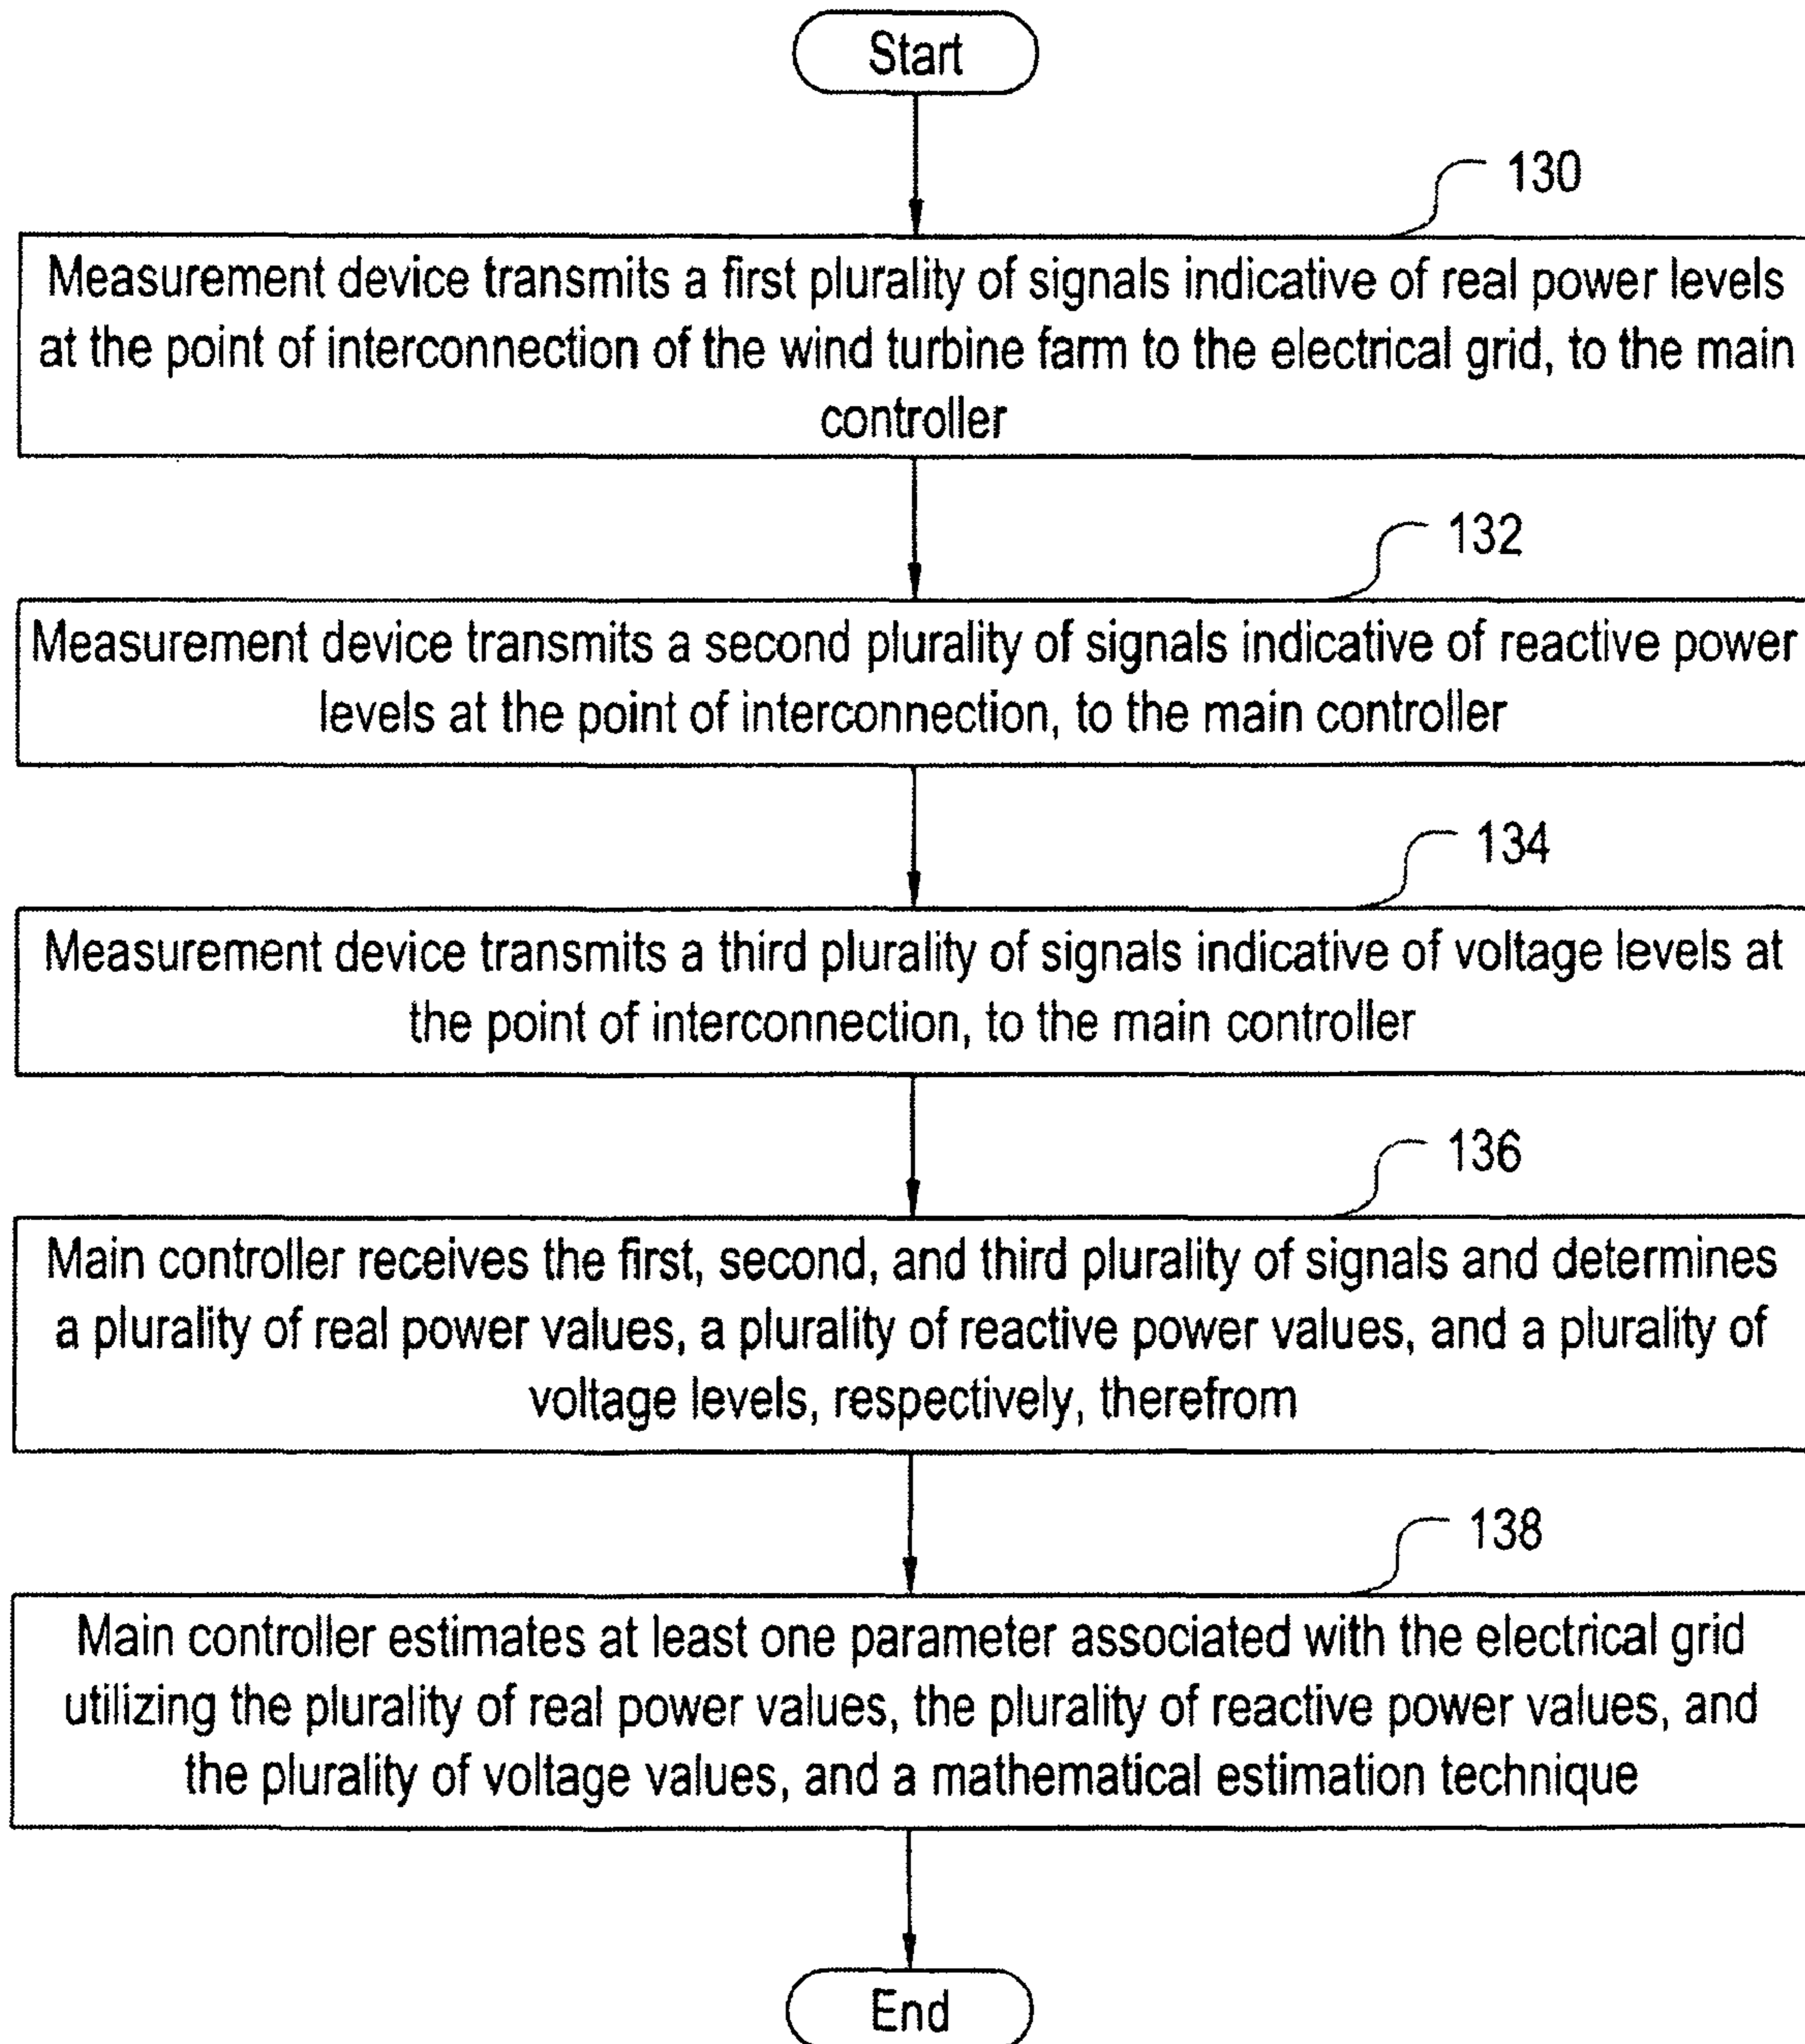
Start

130

Measurement device transmits a first plurality of signals indicative of real power levels at the point of interconnection of the wind turbine farm to the electrical grid, to the main controller

132

Measurement device transmits a second plurality of signals indicative of reactive power levels at the point of interconnection, to the main controller

134

Measurement device transmits a third plurality of signals indicative of voltage levels at the point of interconnection, to the main controller

136

Main controller receives the first, second, and third plurality of signals and determines a plurality of real power values, a plurality of reactive power values, and a plurality of voltage levels, respectively, therefrom

138

Main controller estimates at least one parameter associated with the electrical grid utilizing the plurality of real power values, the plurality of reactive power values, and the plurality of voltage values, and a mathematical estimation technique

End